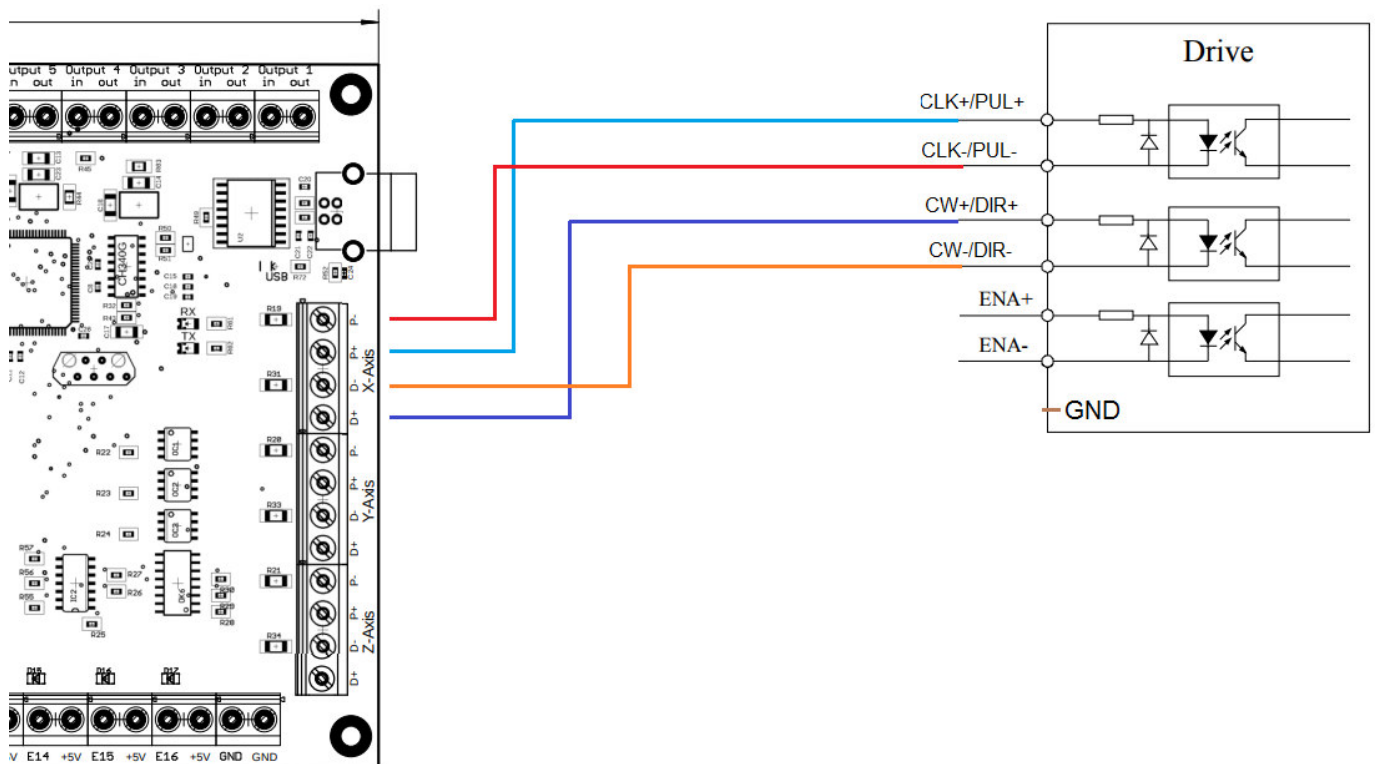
utput 5 Output 4 Output 3 Output 2 Output 1
in out in out in out in out in out

USB
RX
TX
CH340G

P-
P+
D-
D+
X-Axis

P-
P+
D-
D+
Y-Axis

P-
P+
D-
D+
Z-Axis

R19
R31
R20
R33
R21
R34
R22
R23
R24
R25
R26
R27

V E14 +5V E15 +5V E16 +5V GND GND

Drive
CLK+/PUL+
CLK-/PUL-
CW+/DIR+
CW-/DIR-
ENA+
ENA-
GND